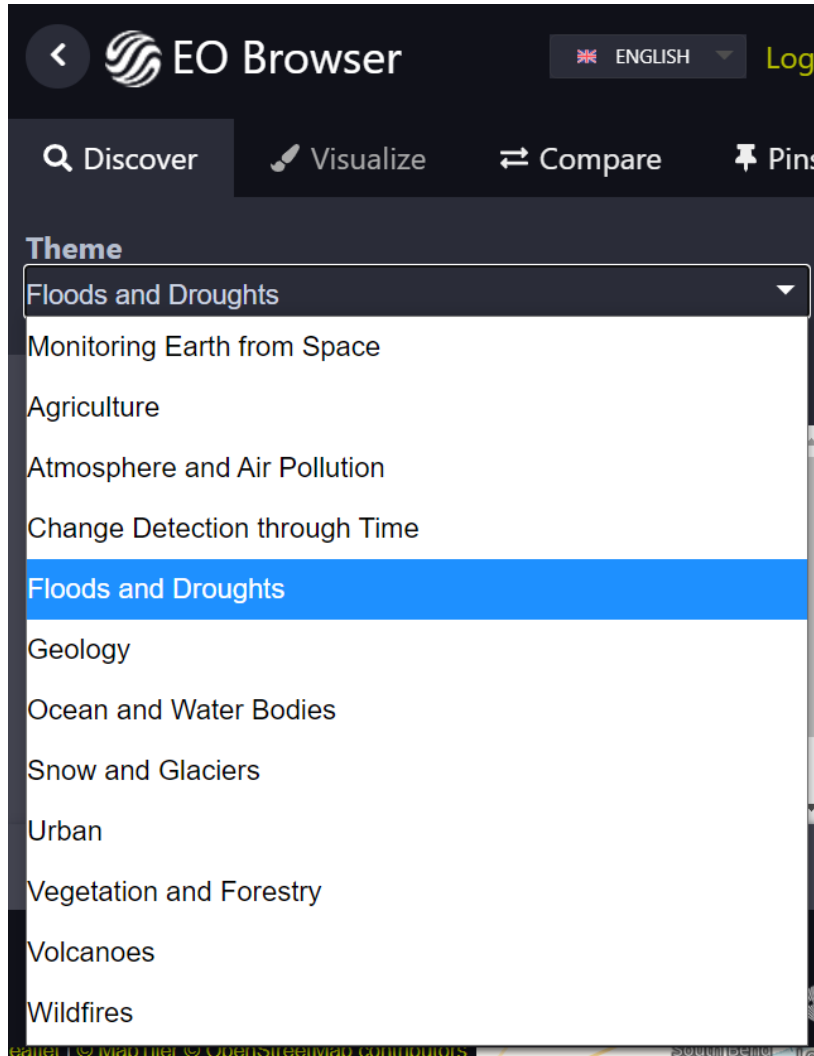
EO Browser

ENGLISH

Log

Discover

Visualize

Compare

Pins

Theme

Floods and Droughts

Monitoring Earth from Space

Agriculture

Atmosphere and Air Pollution

Change Detection through Time

Floods and Droughts

Geology

Ocean and Water Bodies

Snow and Glaciers

Urban

Vegetation and Forestry

Volcanoes

Wildfires

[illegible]eaflet | © MapTiler © OpenStreetMap contributors

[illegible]